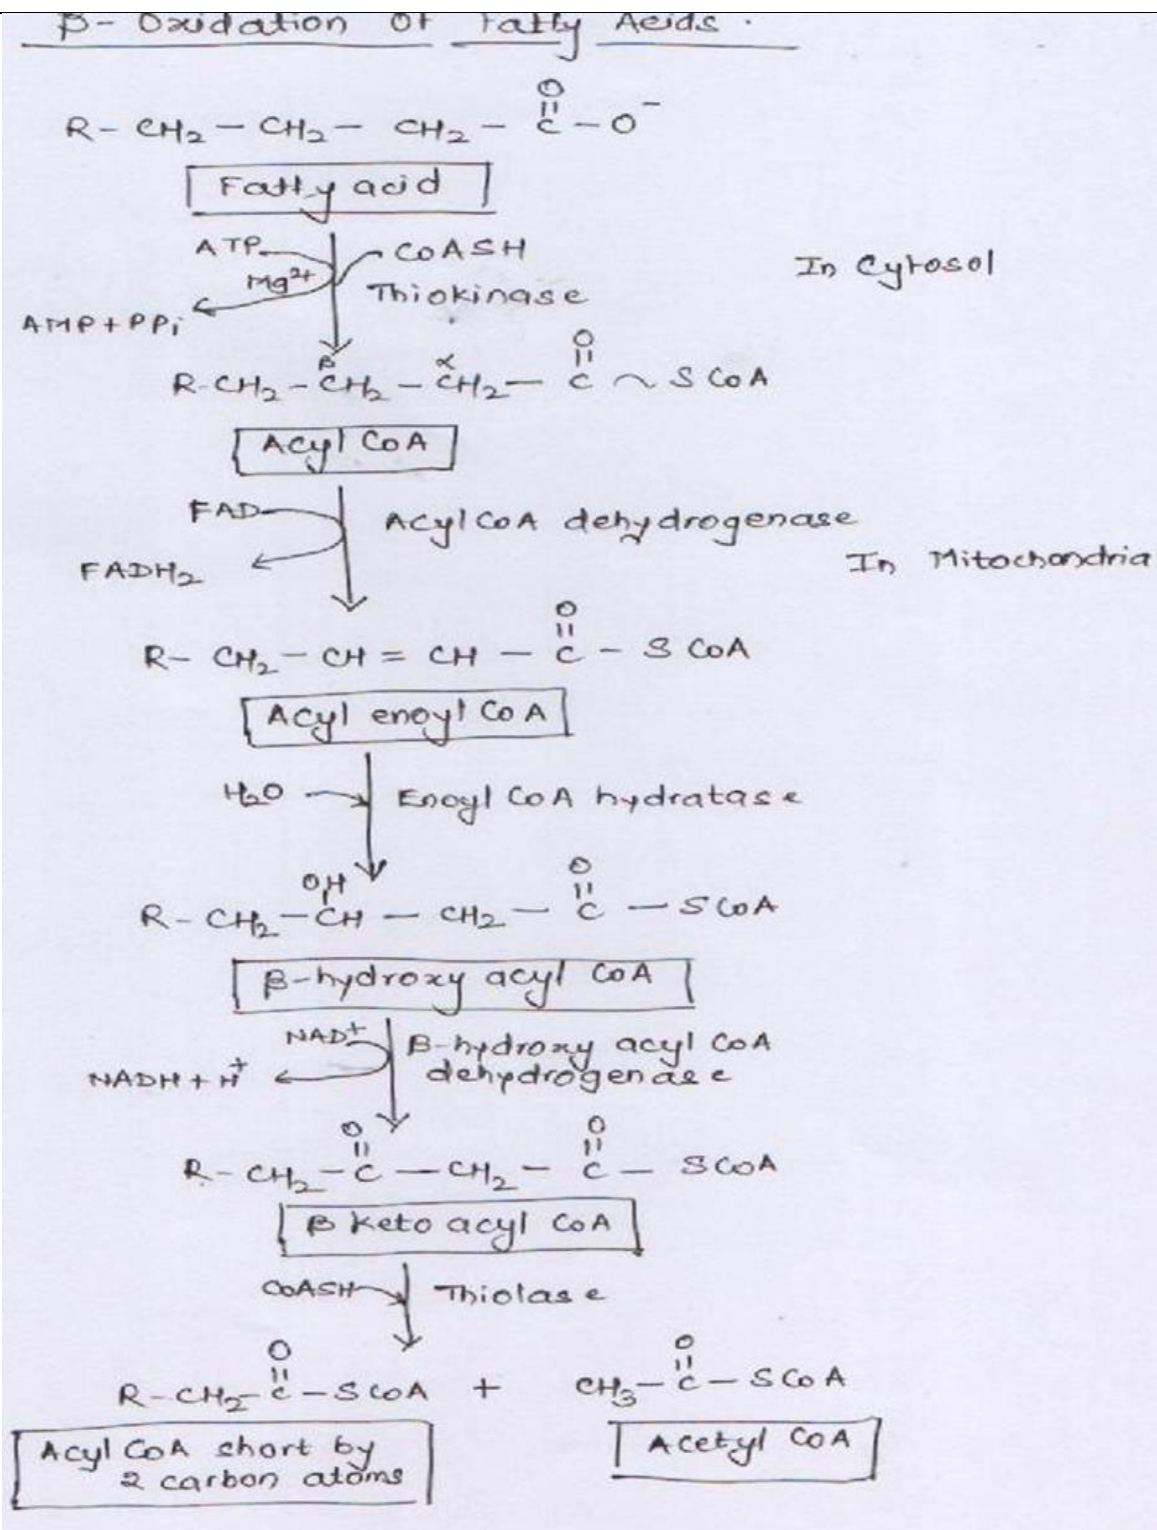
β- Oxidation of Fatty Acids ·

$R-CH_2-CH_2-CH_2-\overset{O}{\overset{||}{C}}-O^-$

Fatty acid

ATP
$Mg^{2+}$
CoASH
Thiokinase
AMP+PPi

In Cytosol

$R-CH_2-\overset{\beta}{CH_2}-\overset{\alpha}{CH_2}-\overset{O}{\overset{||}{C}}\sim SCoA$

Acyl CoA

FAD
$FADH_2$
Acyl CoA dehydrogenase

In Mitochondria

$R-CH_2-CH=CH-\overset{O}{\overset{||}{C}}-SCoA$

Acyl enoyl CoA

$H_2O$
Enoyl CoA hydratase

$R-CH_2-\overset{OH}{CH}-CH_2-\overset{O}{\overset{||}{C}}-SCoA$

β-hydroxy acyl CoA

$NAD^+$
$NADH+H^+$
B-hydroxy acyl CoA dehydrogenase

$R-CH_2-\overset{O}{\overset{||}{C}}-CH_2-\overset{O}{\overset{||}{C}}-SCoA$

β Keto acyl CoA

CoASH
Thiolase

$R-CH_2-\overset{O}{\overset{||}{C}}-SCoA$ + $CH_3-\overset{O}{\overset{||}{C}}-SCoA$

Acyl CoA short by 2 carbon atoms

Acetyl CoA